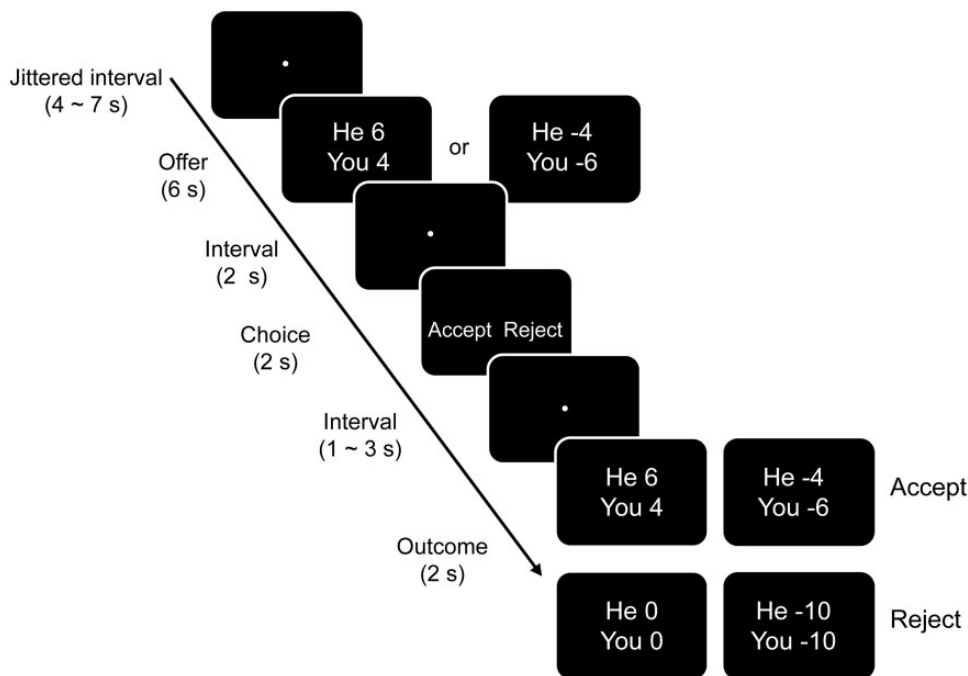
Jittered interval
(4 ~ 7 s)

He 6
You 4

or

He -4
You -6

Offer
(6 s)

Interval
(2 s)

Accept Reject

Choice
(2 s)

Interval
(1 ~ 3 s)

He 6
You 4

He -4
You -6

Accept

Outcome
(2 s)

He 0
You 0

He -10
You -10

Reject